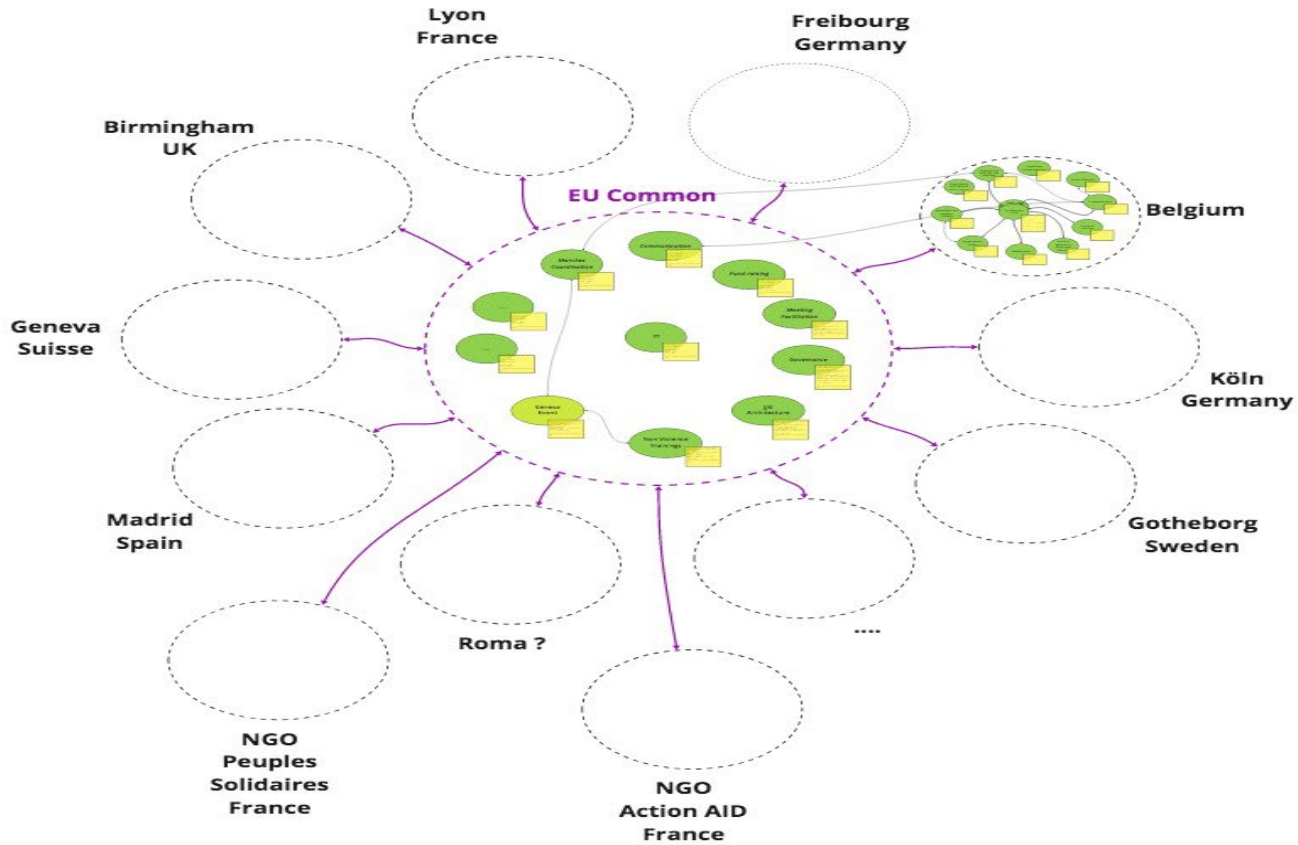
Lyon
France

Freibourg
Germany

Birmingham
UK

EU Common

Belgium

Members Coordination

Communication

Fund raising

Meeting Facilitation

IT

Governance

Geneva Event

Non Violence Trainings

EB Architecture

Geneva
Suisse

Köln
Germany

Madrid
Spain

Gotheborg
Sweden

Roma ?

....

NGO
Peuples
Solidaires
France

NGO
Action AID
France